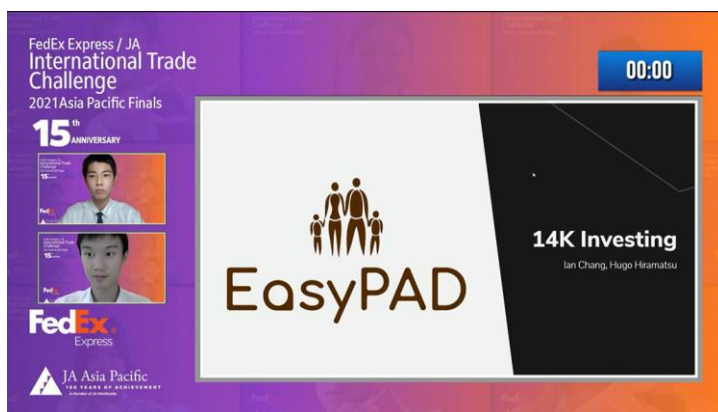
FedEx Express / JA
International Trade Challenge
2021Asia Pacific Finals
15th ANNIVERSARY

00:00

EasyPAD

14K Investing
Ian Chang, Hugo Hiramatsu

FedEx Express

JA Asia Pacific
100 YEARS OF ACHIEVEMENT
A Member of JA Worldwide